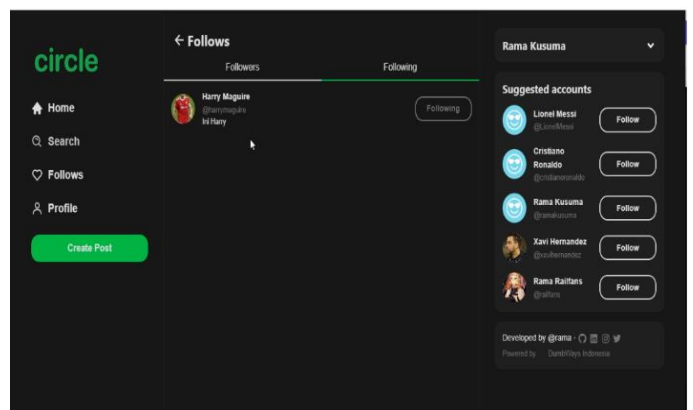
circle

Home

Search

Follows

Profile

Create Post

← Follows

Followers

Following

Harry Maguire
@harrymaguire
Ini Harry

Following

Rama Kusuma

Suggested accounts

Lionel Messi
@LionelMessi
Follow

Cristiano Ronaldo
@cristianoronaldo
Follow

Rama Kusuma
@ramakusuma
Follow

Xavi Hernandez
@xavihernandez
Follow

Rama Railfans
@railfans
Follow

Developed by @rama ·

Powered by DumbWays Indonesia